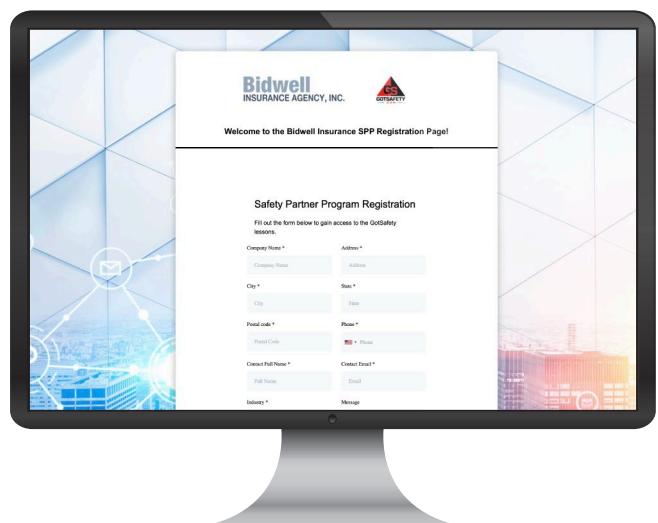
Bidwell
INSURANCE AGENCY, INC.

GS
GOTSAFETY

Welcome to the Bidwell Insurance SPP Registration Page!

Safety Partner Program Registration

Fill out the form below to gain access to the GotSafety lessons.

Company Name *
Company Name

Address *
Address

City *
City

State *
State

Postal code *
Postal Code

Phone *
Phone

Contact Full Name *
Full Name

Contact Email *
Email

Industry *

Message